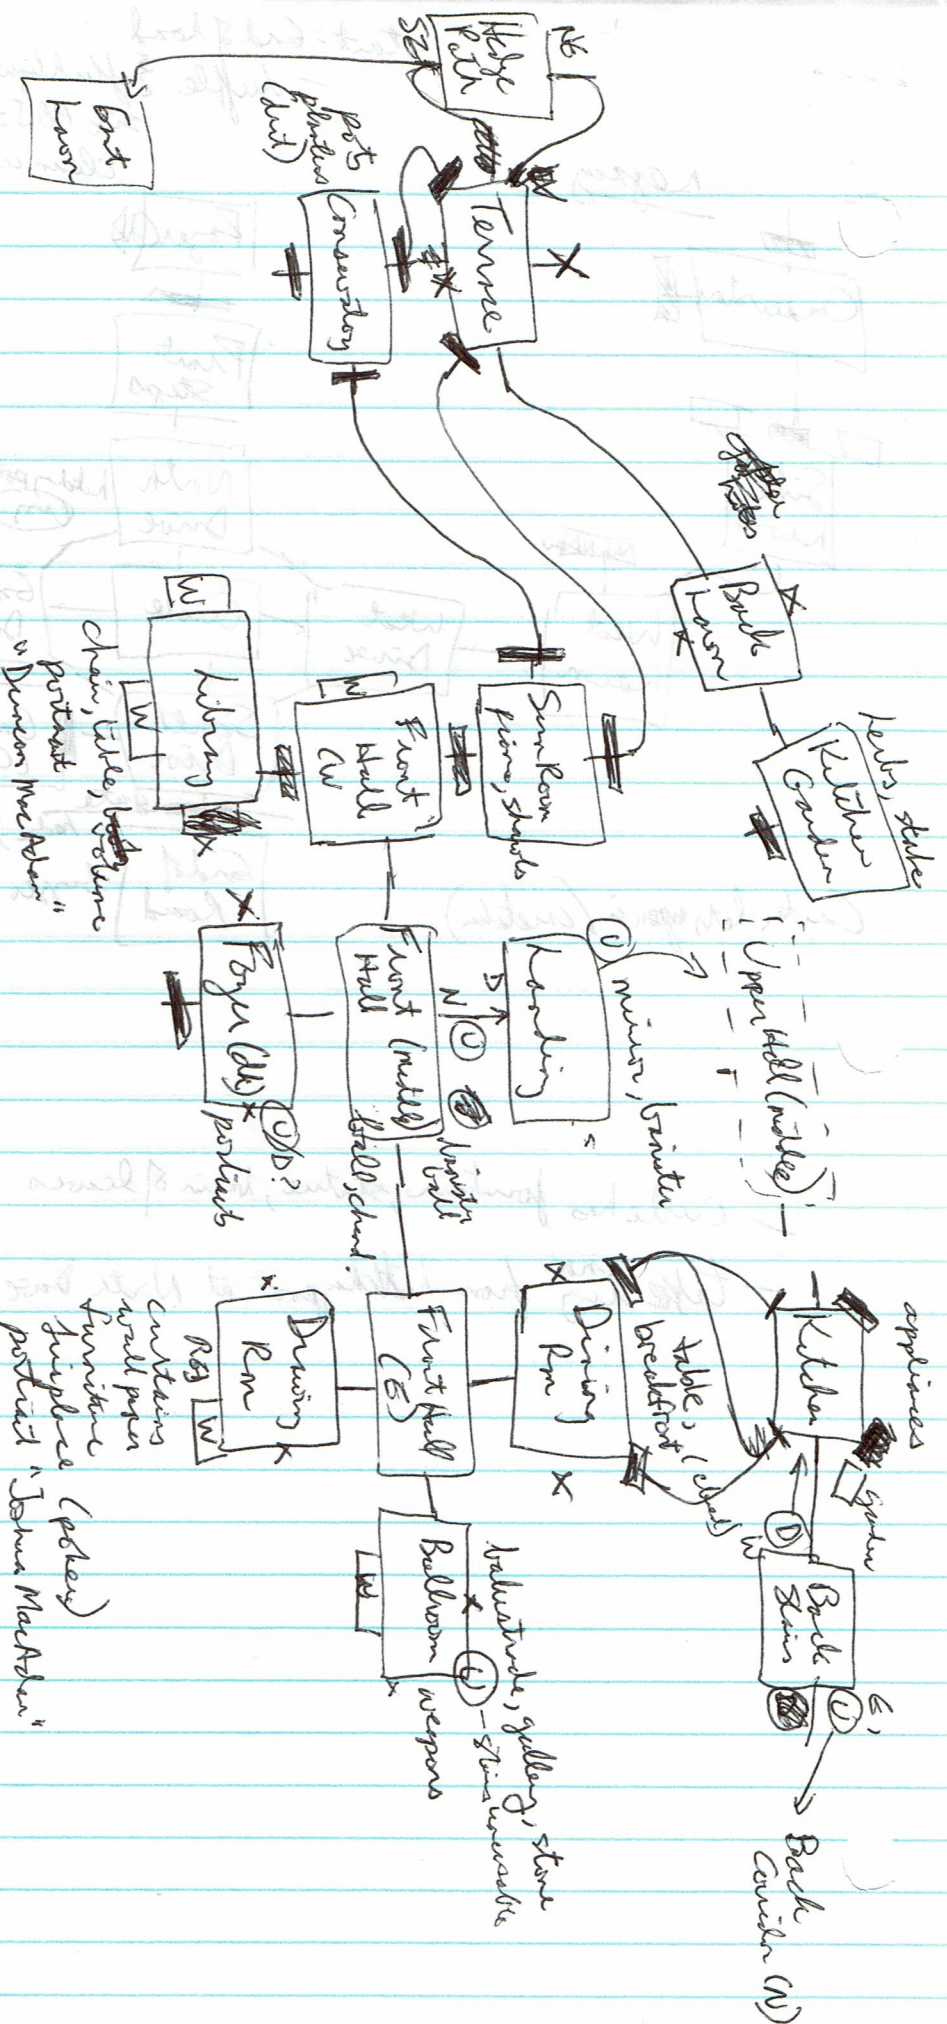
Hedge Path
NE
SE
East Lawn
pots plants (dirt)
Terrace
Conservatory
Back Lawn
herbs, stake
Kitchen Garden
Sun Room
piano, shards
Front Hall
CW
Library
chair, table, book, volume
portrait "Duncan MacAdam"
Foyer (Old)
portraits
D?
Front Hall (middle)
gallery, chand.
Landing
mirror, banister
Upper Hall (middle)
Dining Rm
table, breakfront (chand.)
Kitchen
appliances
Back Stairs
Back Corridor (W)
Front Hall
CS
Drawing Rm
Rug
curtains
wall paper
furniture
fireplace (poker)
portrait "Johan MacAdam"
Ballroom
balustrade, gallery, stone
weapons